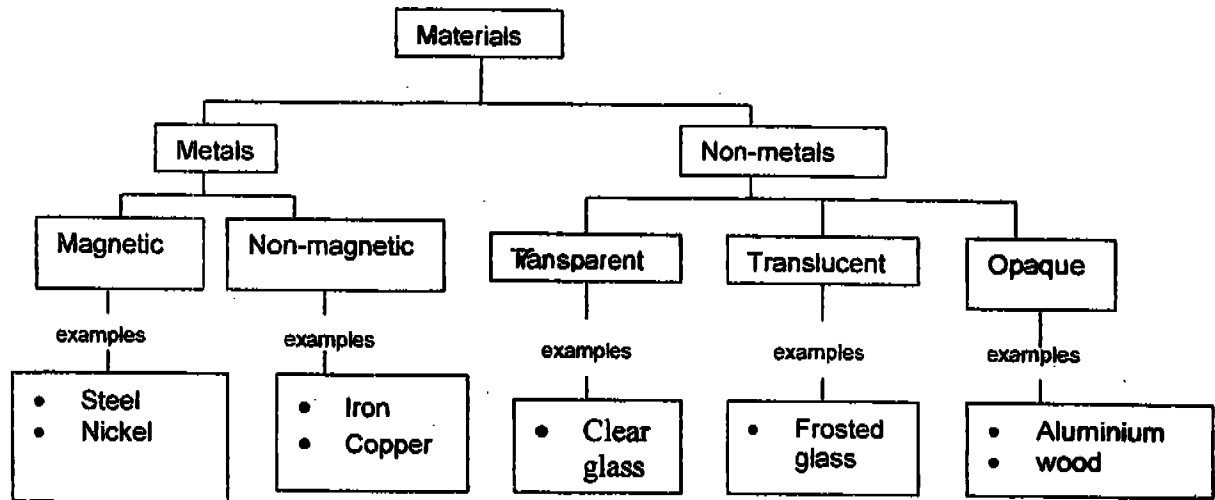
Materials

Metals

Non-metals

Magnetic

Non-magnetic

Transparent

Translucent

Opaque

examples

examples

examples

examples

examples

- Steel
- Nickel

- Iron
- Copper

- Clear glass

- Frosted glass

- Aluminium
- wood